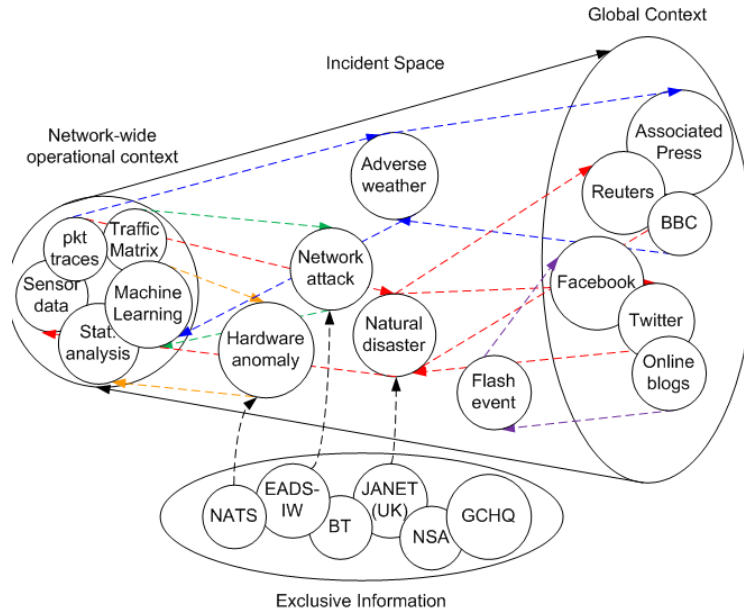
Global Context

Incident Space

Network-wide operational context

Associated Press

Adverse weather

Reuters

BBC

pkt traces

Traffic Matrix

Network attack

Facebook

Sensor data

Machine Learning

Stat. analysis

Hardware anomaly

Natural disaster

Twitter

Online blogs

Flash event

NATS

EADS-IW

BT

JANET (UK)

NSA

GCHQ

Exclusive Information